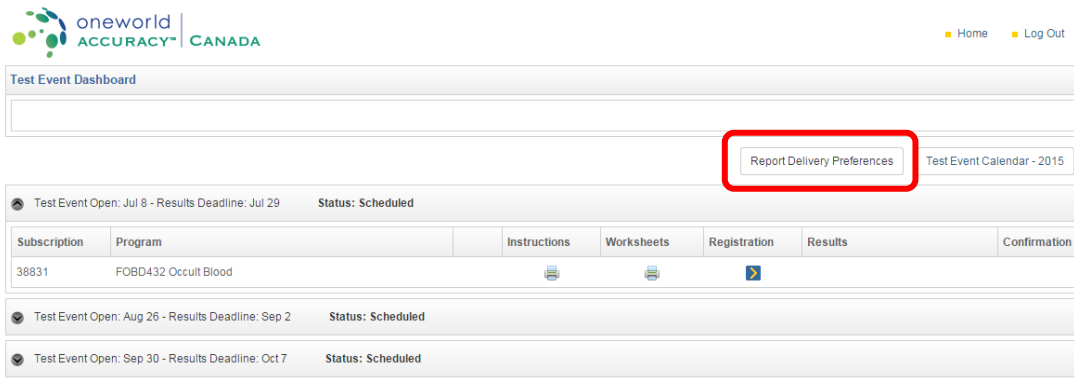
oneworld ACCURACY™ | CANADA

Home  Log Out

Test Event Dashboard

Report Delivery Preferences  Test Event Calendar - 2015

Test Event Open: Jul 8 - Results Deadline: Jul 29  Status: Scheduled

| Subscription | Program | | Instructions | Worksheets | Registration | Results | Confirmation |
|---|---|---|---|---|---|---|---|
| 38831 | FOBD432 Occult Blood | | | | | | |

Test Event Open: Aug 26 - Results Deadline: Sep 2  Status: Scheduled

Test Event Open: Sep 30 - Results Deadline: Oct 7  Status: Scheduled